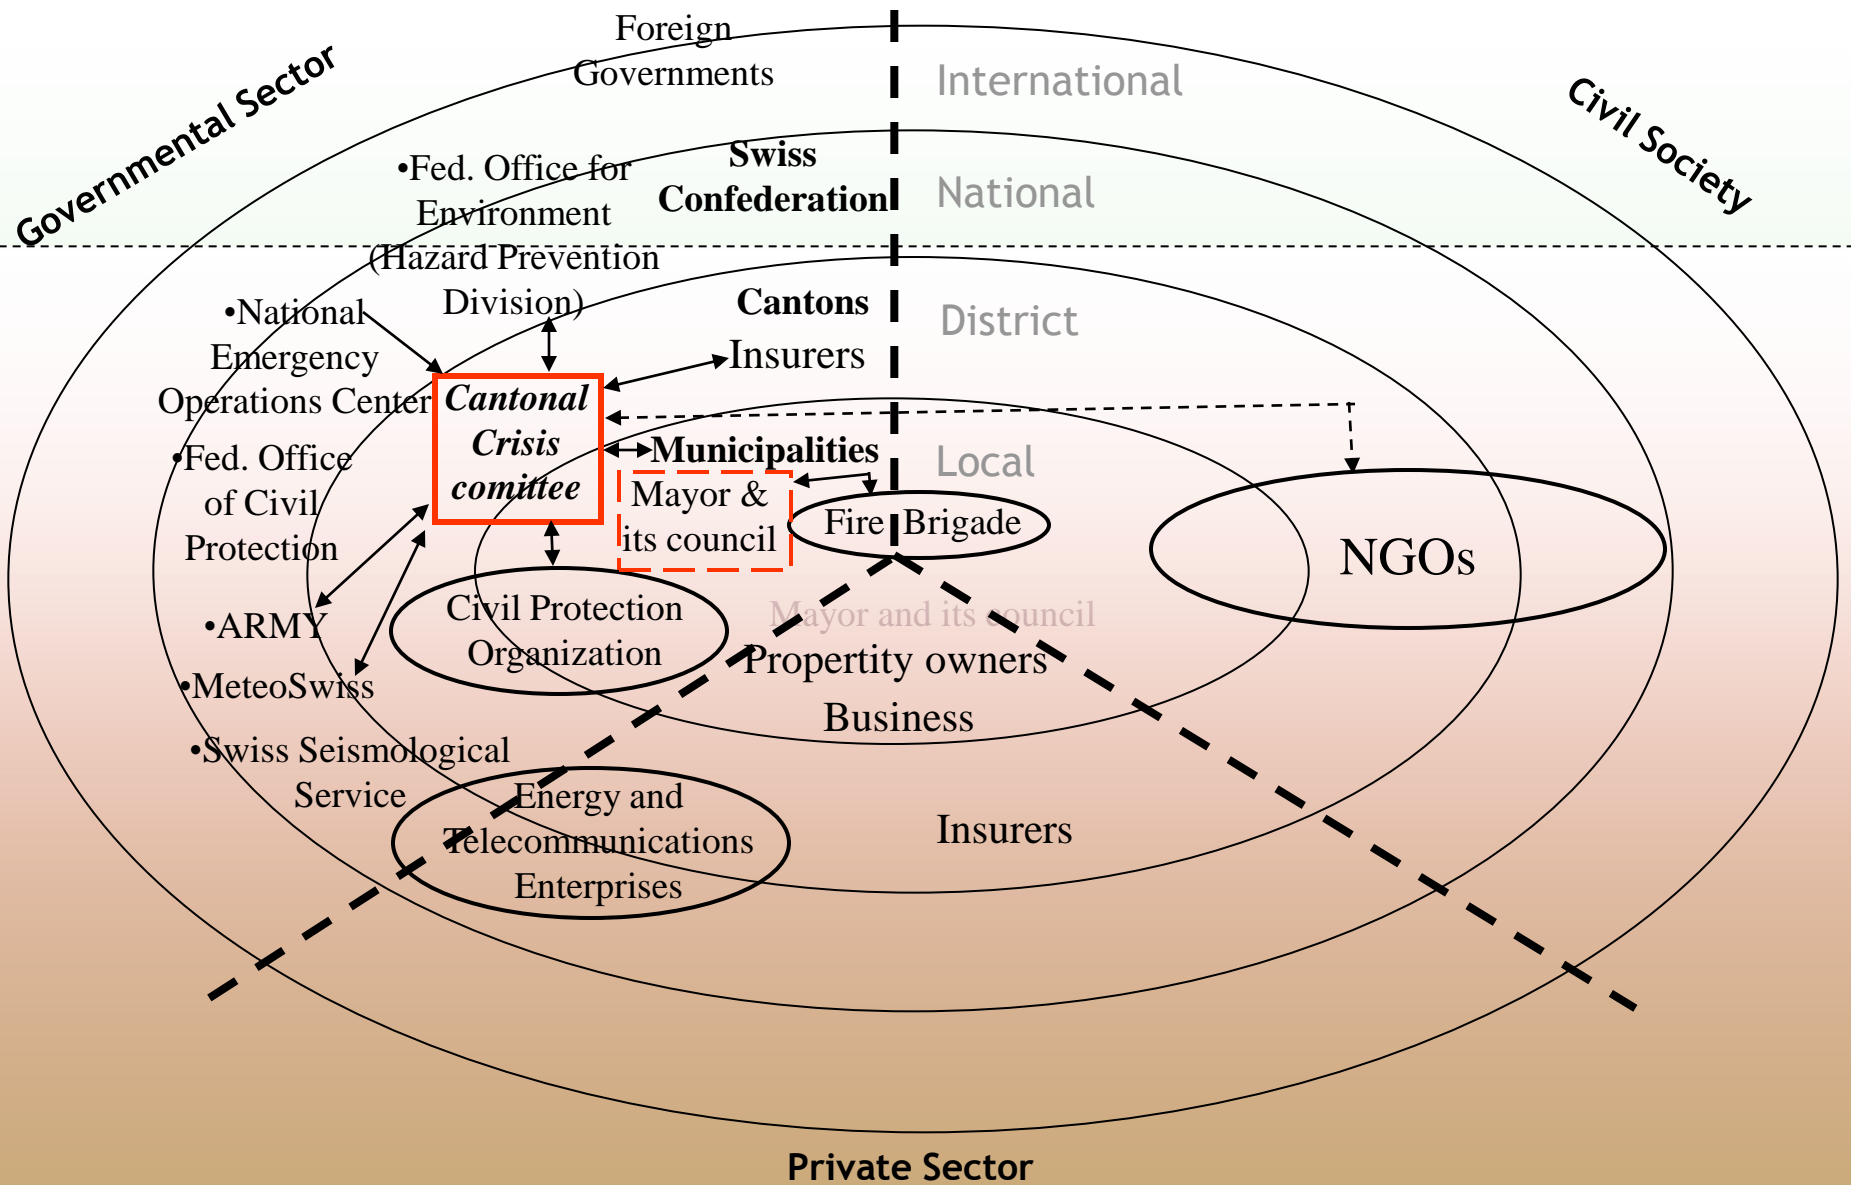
Governmental Sector

Foreign Governments

International

Civil Society

•Fed. Office for Environment (Hazard Prevention Division)

Swiss Confederation

National

•National Emergency Operations Center

Cantons

District

Insurers

Cantonal Crisis comittee

Municipalities

Local

•Fed. Office of Civil Protection

Mayor & its council

Fire Brigade

NGOs

Civil Protection Organization

•ARMY

Mayor and its council

Propertity owners

•MeteoSwiss

Business

•Swiss Seismological Service

Energy and Telecommunications Enterprises

Insurers

Private Sector